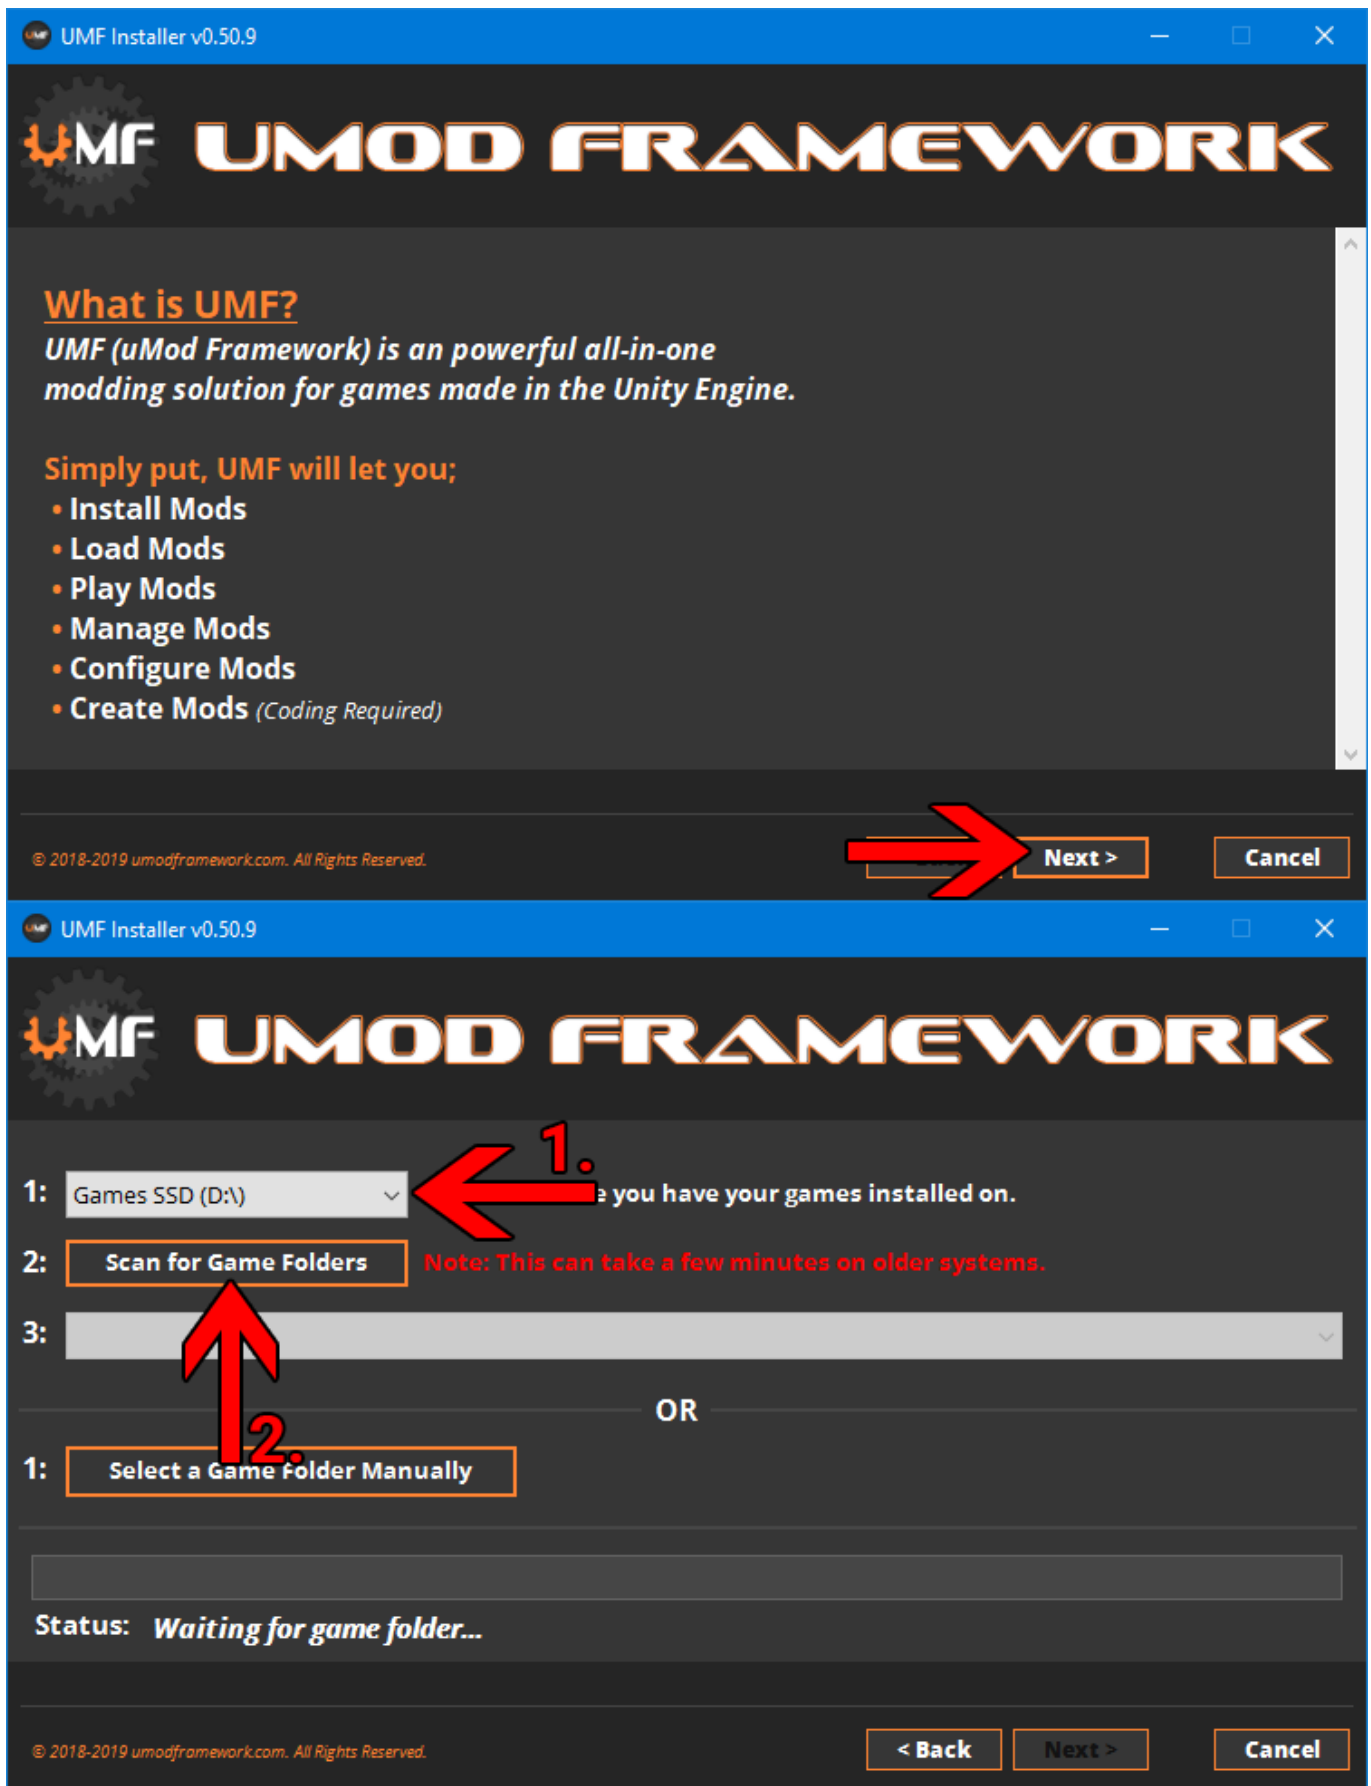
UMF Installer v0.50.9

UMF UMOD FRAMEWORK

What is UMF?
UMF (uMod Framework) is an powerful all-in-one modding solution for games made in the Unity Engine.

Simply put, UMF will let you;
• Install Mods
• Load Mods
• Play Mods
• Manage Mods
• Configure Mods
• Create Mods (Coding Required)

© 2018-2019 umodframework.com. All Rights Reserved.

Next >
Cancel

UMF Installer v0.50.9

UMF UMOD FRAMEWORK

1.

1: Games SSD (D:\) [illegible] you have your games installed on.

2: Scan for Game Folders Note: This can take a few minutes on older systems.

3:

OR

2.

1: Select a Game Folder Manually

Status: Waiting for game folder...

© 2018-2019 umodframework.com. All Rights Reserved.

< Back
Next >
Cancel